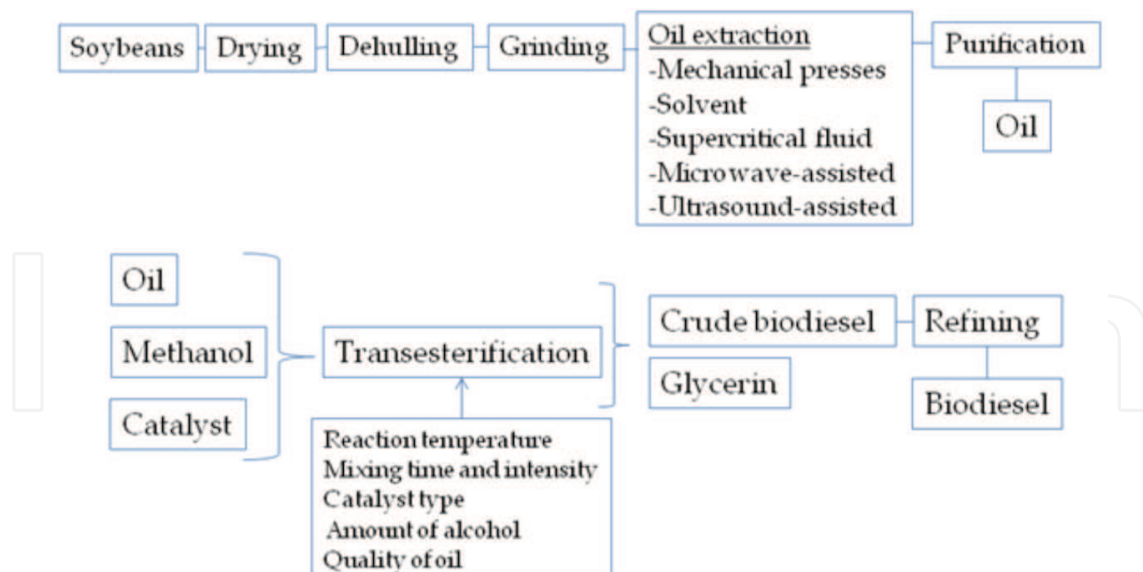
Soybeans
Drying
Dehulling
Grinding
Oil extraction
-Mechanical presses
-Solvent
-Supercritical fluid
-Microwave-assisted
-Ultrasound-assisted
Purification
Oil

Oil
Methanol
Catalyst
Transesterification
Reaction temperature
Mixing time and intensity
Catalyst type
Amount of alcohol
Quality of oil
Crude biodiesel
Glycerin
Refining
Biodiesel